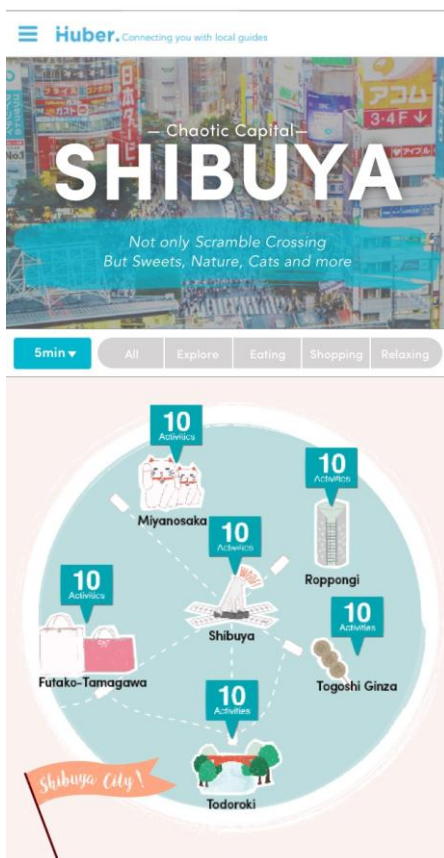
Huber. Connecting you with local guides

アコム
3・4F
アイフル
No1

— Chaotic Capital—
SHIBUYA

Not only Scramble Crossing
But Sweets, Nature, Cats and more

5min ▾
All
Explore
Eating
Shopping
Relaxing

10
Activities
Miyanosaka

10
Activities
Roppongi

10
Activities
Shibuya

10
Activities
Futako-Tamagawa

10
Activities
Togoshi Ginza

10
Activities
Todoroki

Shibuya City!